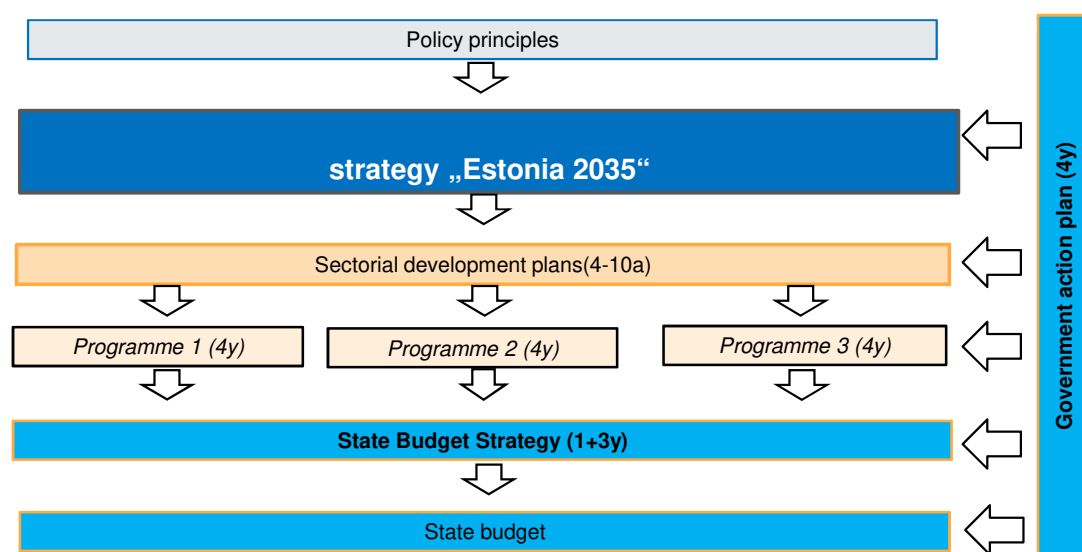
Policy principles

strategy „Estonia 2035“

Sectorial development plans(4-10a)

Programme 1 (4y)

Programme 2 (4y)

Programme 3 (4y)

State Budget Strategy (1+3y)

State budget

Government action plan (4y)